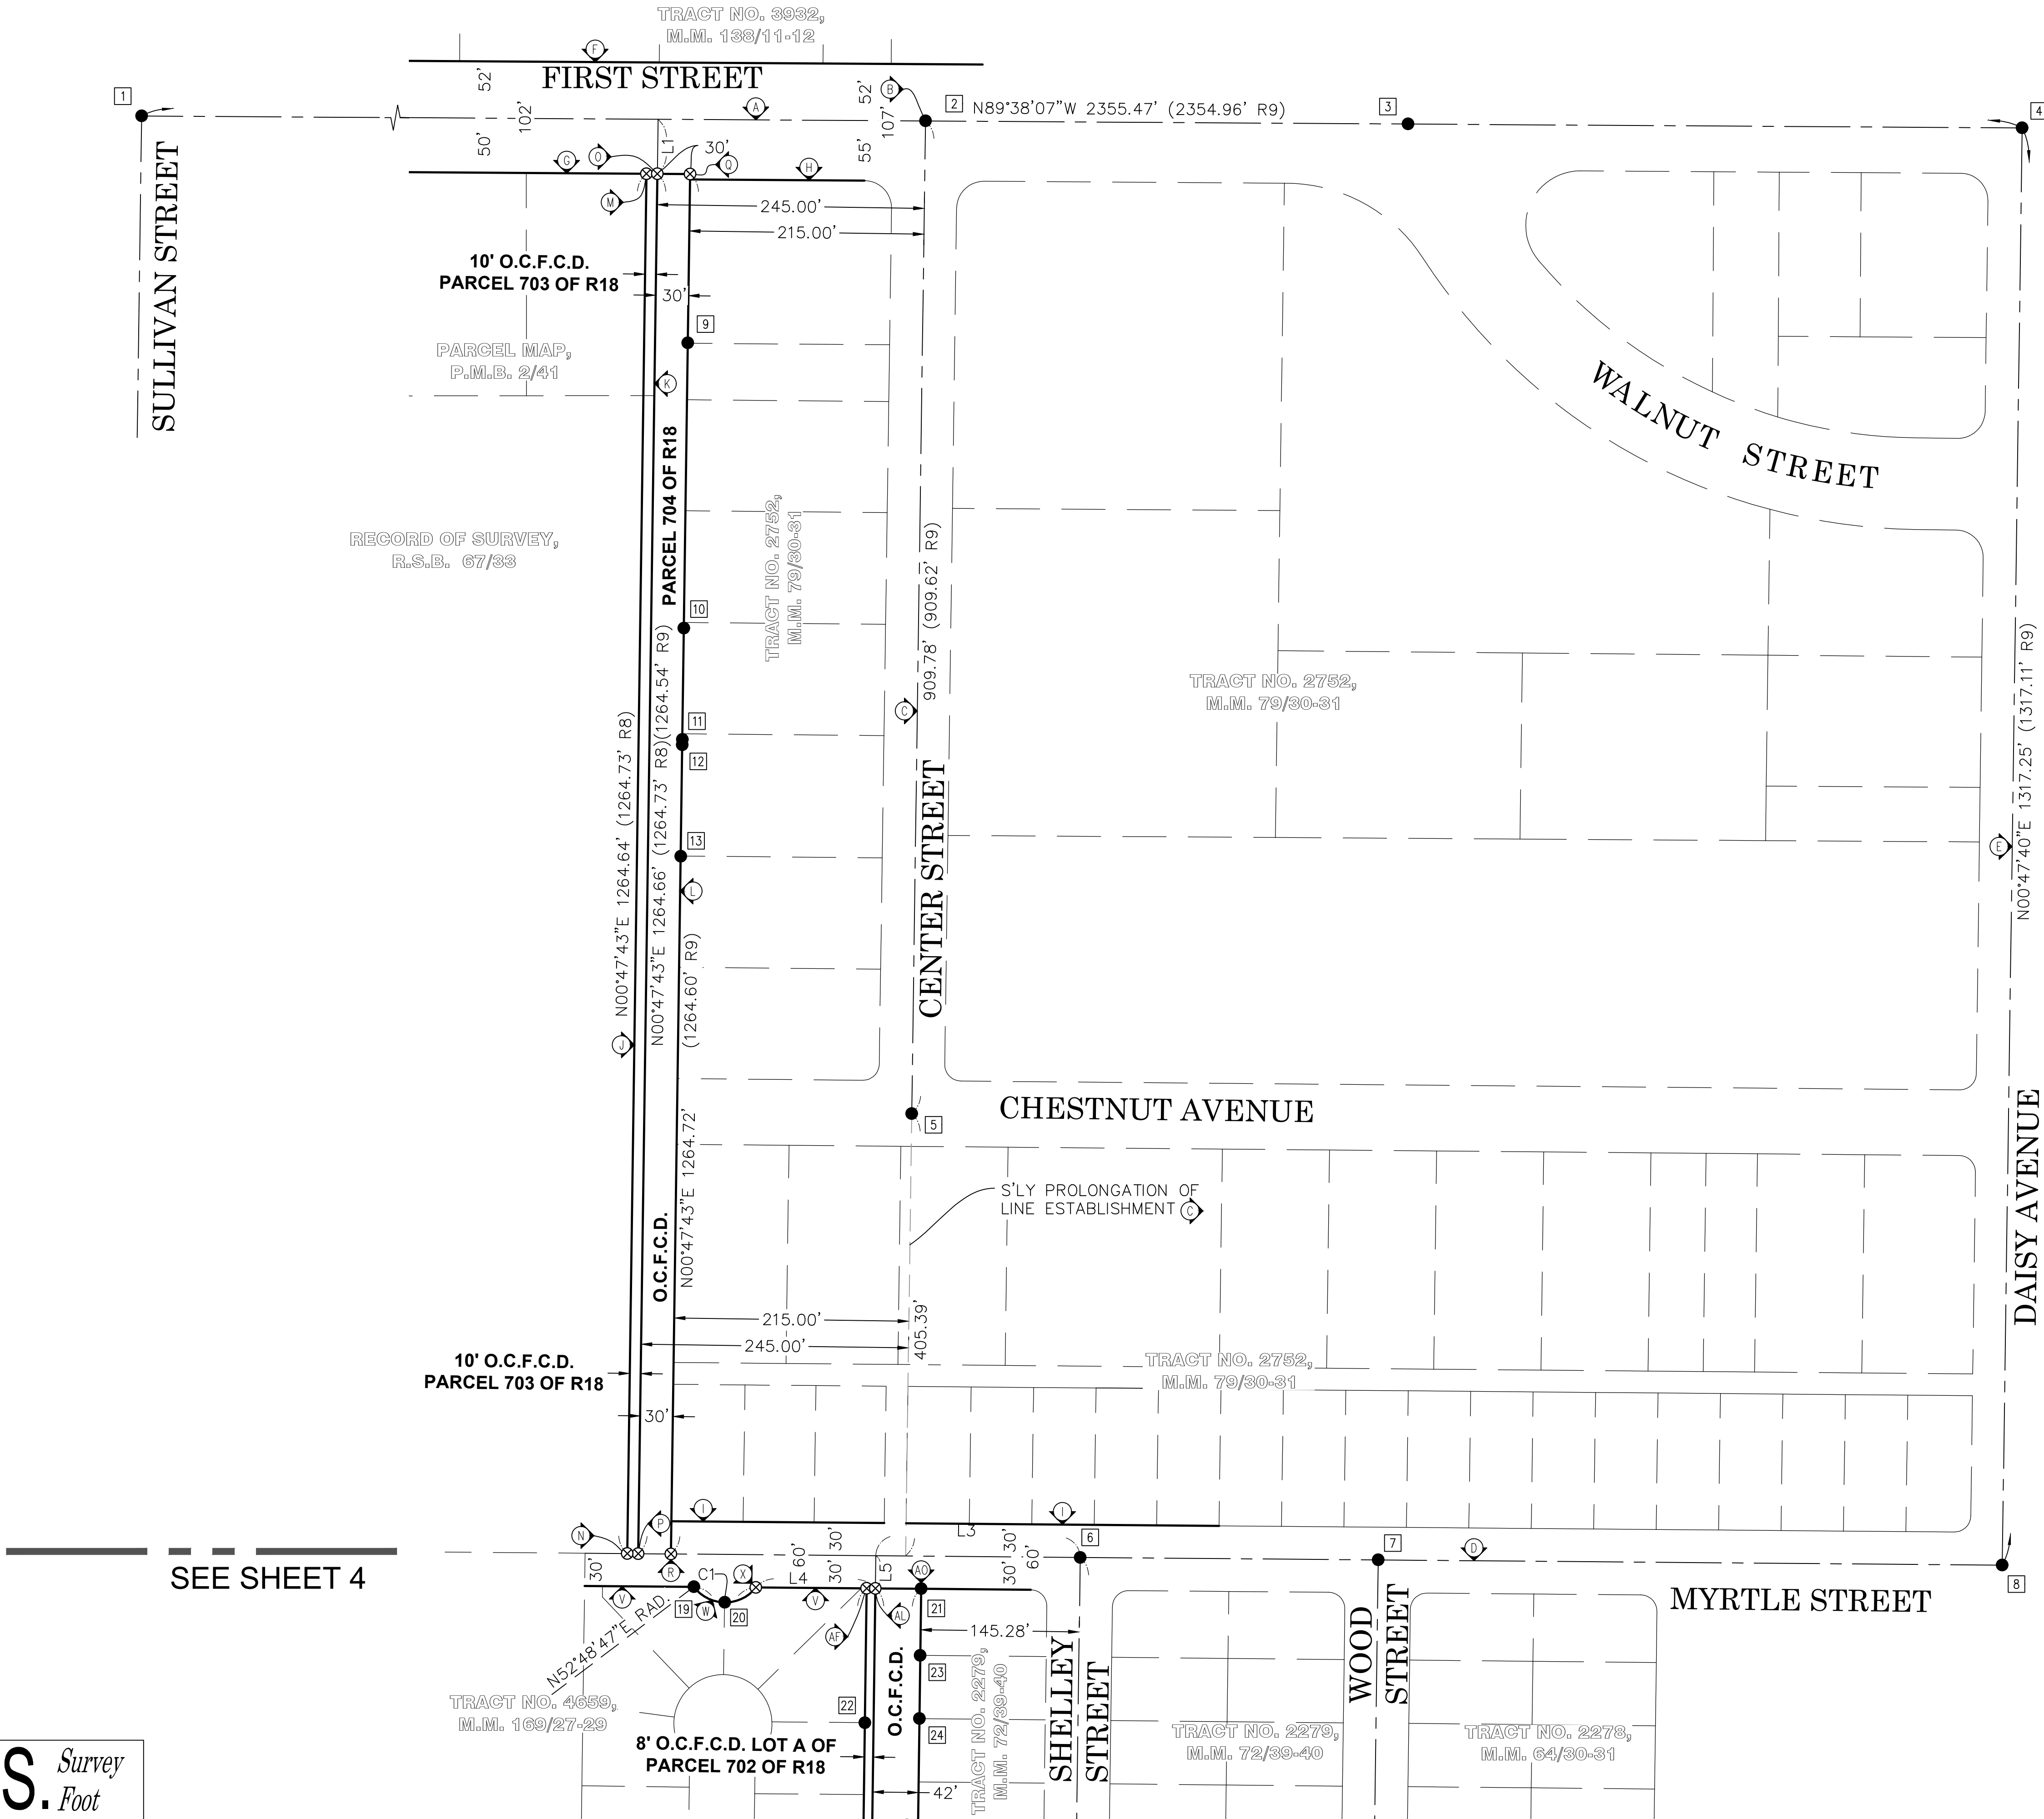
TRACT NO. 3932,
M.M. 138/11-12

F

FIRST STREET

52'

1

102'

A

52'

B

107'

2 N89°38'07"W 2355.47' (2354.96' R9)

3

4

50'

G

O

L1

30'

Q

H

55'

SULLIVAN STREET

M

245.00'

215.00'

10' O.C.F.C.D.
PARCEL 703 OF R18

30'

9

PARCEL MAP,
P.M.B. 2/41

K

WALNUT STREET

PARCEL 704 OF R18

RECORD OF SURVEY,
R.S.B. 67/33

TRACT NO. 2752,
M.M. 79/30-31

909.78' (909.62' R9)

10

TRACT NO. 2752,
M.M. 79/30-31

N00°47'40"E 1317.25' (1317.11' R9)

N00°47'43"E 1264.64' (1264.73' R8)

N00°47'43"E 1264.66' (1264.73' R8)(1264.54' R9)

C

11

12

CENTER STREET

13

E

L

(1264.60' R9)

J

DAISY AVENUE

5

CHESTNUT AVENUE

N00°47'43"E 1264.72'

S'LY PROLONGATION OF
LINE ESTABLISHMENT C

O.C.F.C.D.

215.00'

245.00'

405.39'

10' O.C.F.C.D.
PARCEL 703 OF R18

TRACT NO. 2752,
M.M. 79/30-31

30'

I

J

N

P

L3

6

SEE SHEET 4

30'

R

60'

30'

30'

L5

30'

60'

7

D

8

C1

X

L4

30'

AO

MYRTLE STREET

V

19

W

20

V

AL

21

AF

145.28'

N52°48'47"E RAD.

O.C.F.C.D.

23

SHELLEY STREET

WOOD STREET

TRACT NO. 4659,
M.M. 169/27-29

22

TRACT NO. 2279,
M.M. 72/39-40

TRACT NO. 2279,
M.M. 72/39-40

TRACT NO. 2278,
M.M. 64/30-31

24

8' O.C.F.C.D. LOT A OF
PARCEL 702 OF R18

42'

S. Survey
Foot